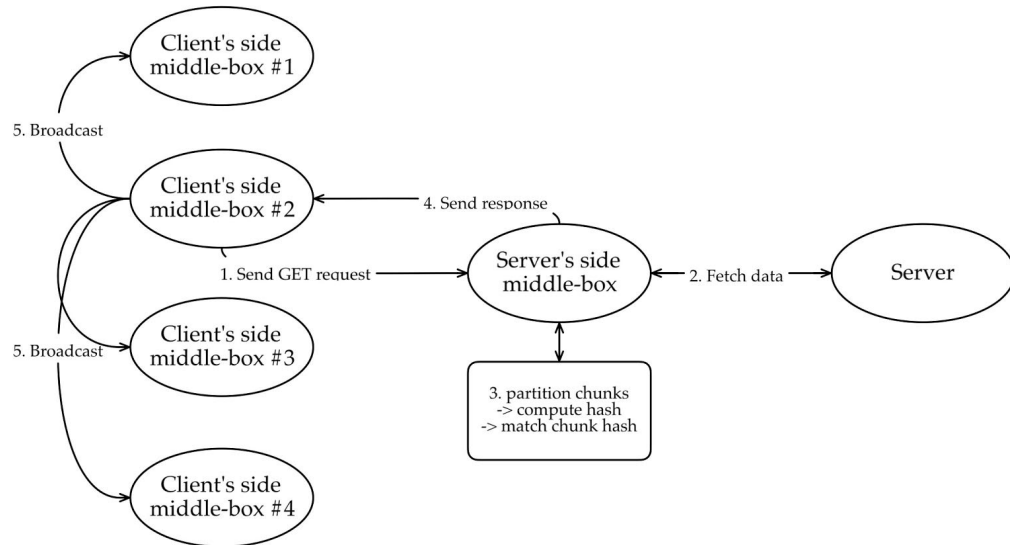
Client's side middle-box #1

5. Broadcast

Client's side middle-box #2

4. Send response

1. Send GET request

Server's side middle-box

2. Fetch data

Server

Client's side middle-box #3

5. Broadcast

3. partition chunks -> compute hash -> match chunk hash

Client's side middle-box #4